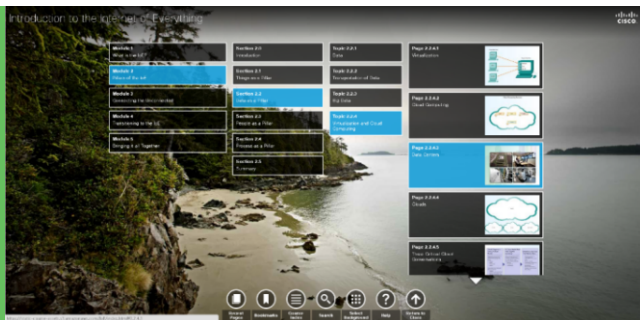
Introduction to the Internet of Everything

cisco

Module 1
What is the IoE?

Module 2
Pillars of the IoE

Module 3
Connecting the Unconnected

Module 4
Transitioning to the IoE

Module 5
Bringing it all Together

Section 2.0
Introduction

Section 2.1
Things as a Pillar

Section 2.2
Data as a Pillar

Section 2.3
People as a Pillar

Section 2.4
Process as a Pillar

Section 2.5
Summary

Topic 2.2.1
Data

Topic 2.2.2
Management of Data

Topic 2.2.3
Big Data

Topic 2.2.4
Virtualization and Cloud Computing

Page 2.2.4.1
Virtualization

Page 2.2.4.2
Cloud Computing

Page 2.2.4.3
Data Centers

Page 2.2.4.4
Clouds

Page 2.2.4.5
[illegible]

General Pages

Bookmarks

Course Index

Search

Select Background

Help

Return to Class